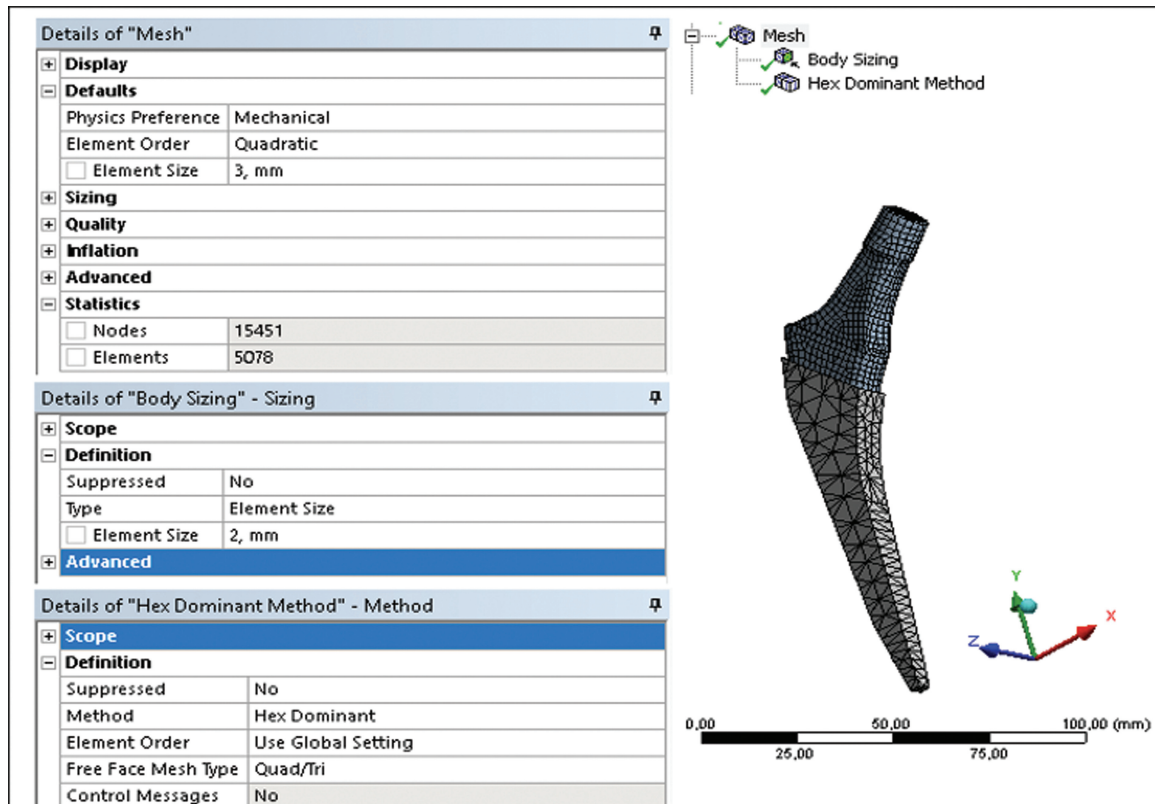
Details of "Mesh"

| | |
|---|---|
| Display | |
| Defaults | |
| Physics Preference | Mechanical |
| Element Order | Quadratic |
| Element Size | 3, mm |
| Sizing | |
| Quality | |
| Inflation | |
| Advanced | |
| Statistics | |
| Nodes | 15451 |
| Elements | 5078 |

Details of "Body Sizing" - Sizing

| | |
|---|---|
| Scope | |
| Definition | |
| Suppressed | No |
| Type | Element Size |
| Element Size | 2, mm |
| Advanced | |

Details of "Hex Dominant Method" - Method

| | |
|---|---|
| Scope | |
| Definition | |
| Suppressed | No |
| Method | Hex Dominant |
| Element Order | Use Global Setting |
| Free Face Mesh Type | Quad/Tri |
| Control Messages | No |

Mesh
Body Sizing
Hex Dominant Method

Y
X
Z

0,00
50,00
100,00 (mm)
25,00
75,00